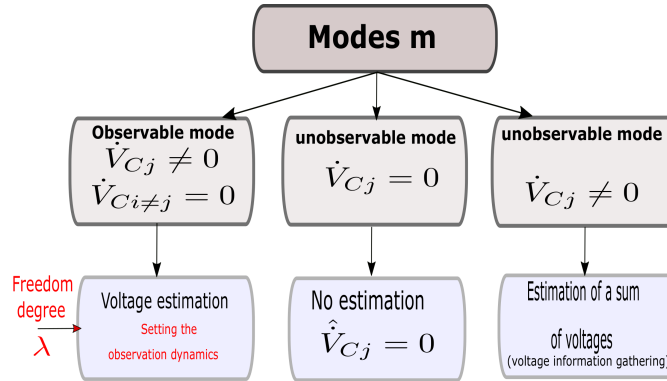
Modes m

Observable mode
$\dot{V}_{Cj} \neq 0$
$\dot{V}_{Ci\neq j} = 0$

unobservable mode
$\dot{V}_{Cj} = 0$

unobservable mode
$\dot{V}_{Cj} \neq 0$

Freedom degree
$\lambda$

Voltage estimation
Setting the observation dynamics

No estimation
$\dot{\hat{V}}_{Cj} = 0$

Estimation of a sum of voltages
(voltage information gathering)